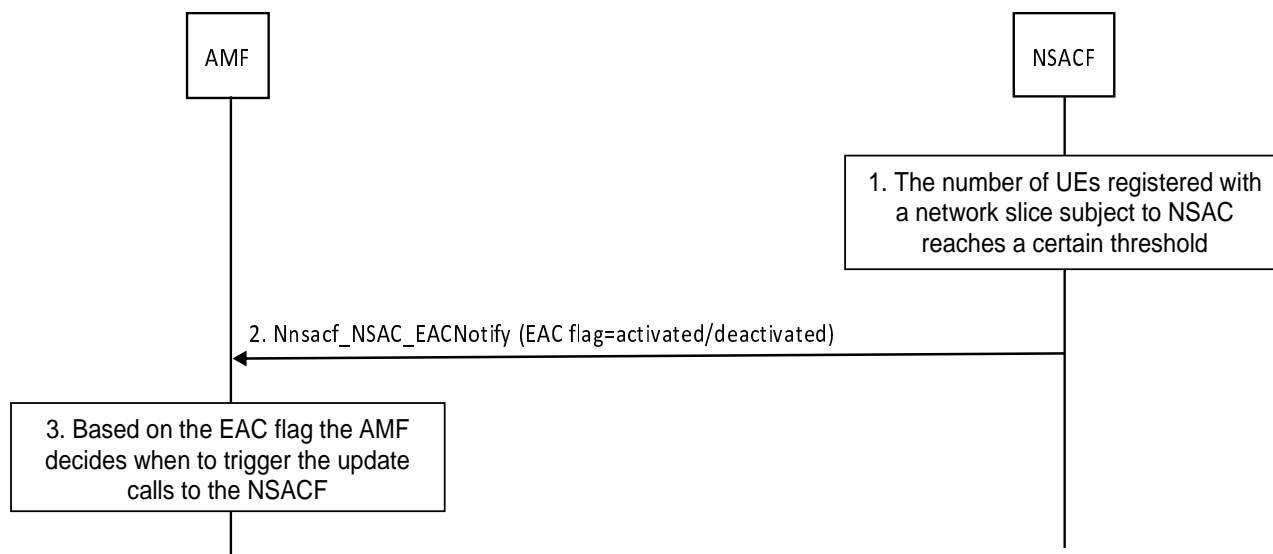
AMF

NSACF

1. The number of UEs registered with a network slice subject to NSAC reaches a certain threshold

2. Nnsacf_NSAC_EACNotify (EAC flag=activated/deactivated)

3. Based on the EAC flag the AMF decides when to trigger the update calls to the NSACF